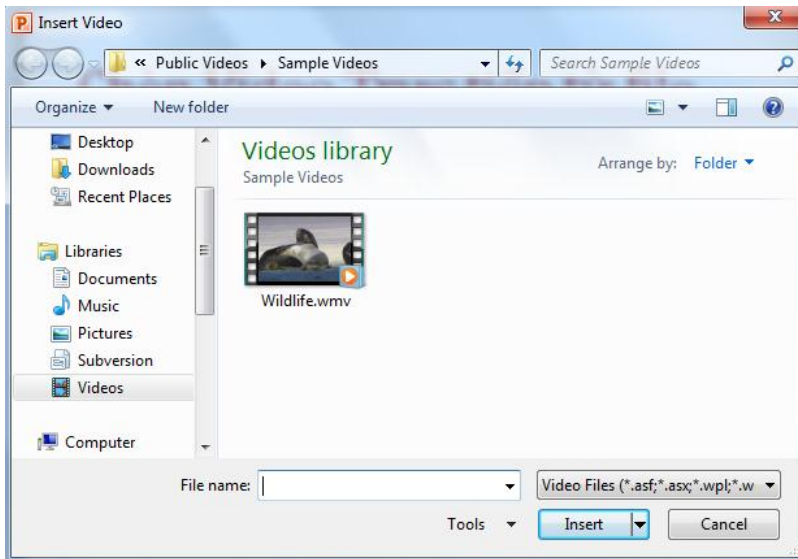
Insert Video

« Public Videos ▸ Sample Videos

Search Sample Videos

Organize ▾ New folder

Desktop
Downloads
Recent Places

Libraries
Documents
Music
Pictures
Subversion
Videos

Computer

Videos library
Sample Videos

Arrange by: Folder ▾

Wildlife.wmv

File name:

Video Files (*.asf;*.asx;*.wpl;*.w

Tools ▾

Insert

Cancel